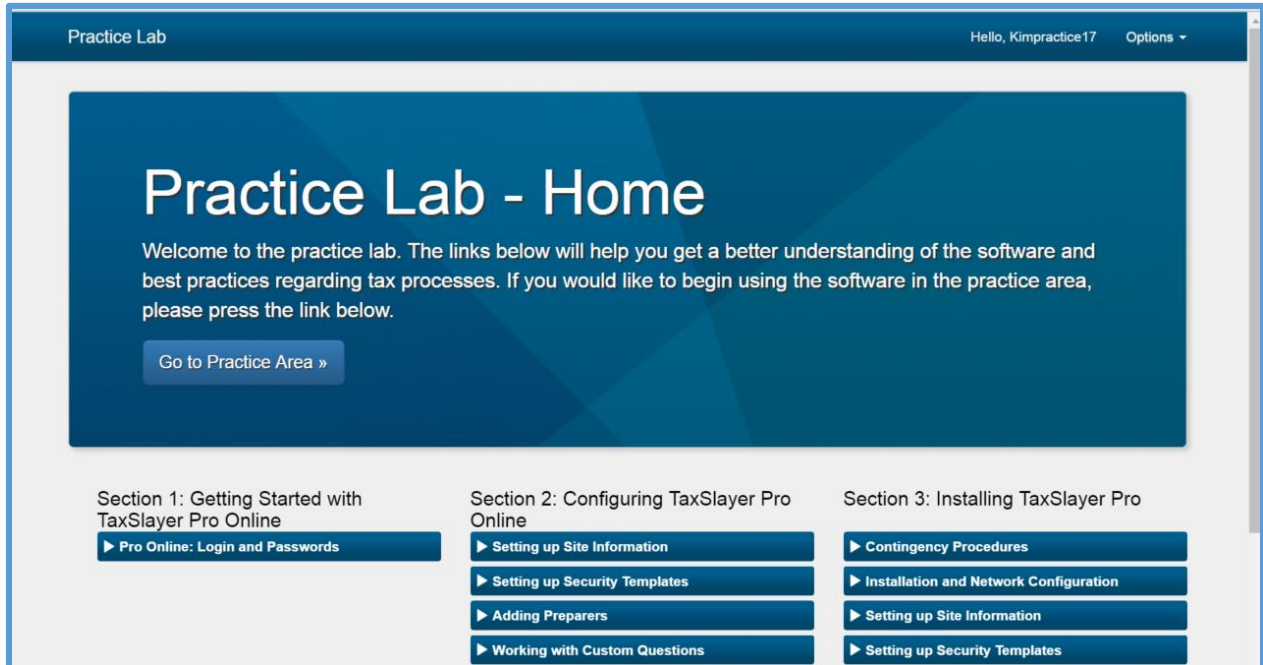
Practice Lab

Hello, Kimpractice17

Options ▾

Practice Lab - Home

Welcome to the practice lab. The links below will help you get a better understanding of the software and best practices regarding tax processes. If you would like to begin using the software in the practice area, please press the link below.

Go to Practice Area »

Section 1: Getting Started with TaxSlayer Pro Online

▶ Pro Online: Login and Passwords

Section 2: Configuring TaxSlayer Pro Online

▶ Setting up Site Information

▶ Setting up Security Templates

▶ Adding Preparers

▶ Working with Custom Questions

Section 3: Installing TaxSlayer Pro

▶ Contingency Procedures

▶ Installation and Network Configuration

▶ Setting up Site Information

▶ Setting up Security Templates